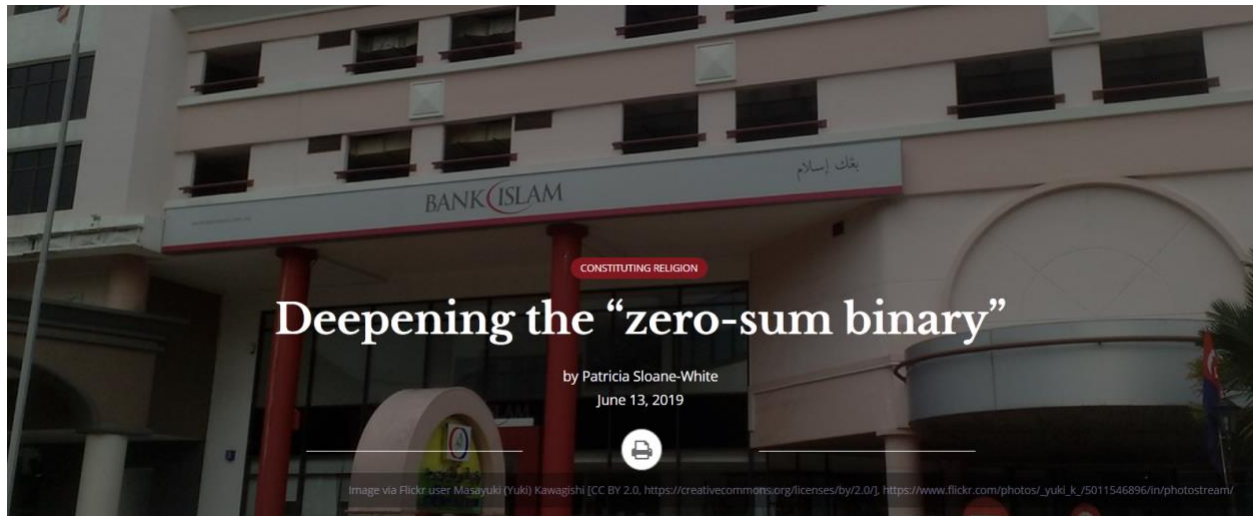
BANK ISLAM

بڠک إسلام

CONSTITUTING RELIGION

Deepening the “zero-sum binary”

by Patricia Sloane-White
June 13, 2019

Image via Flickr user Masayuki (Yuki) Kawagishi [CC BY 2.0, https://creativecommons.org/licenses/by/2.0/], https://www.flickr.com/photos/_yuki_k_/5011546896/in/photostream/